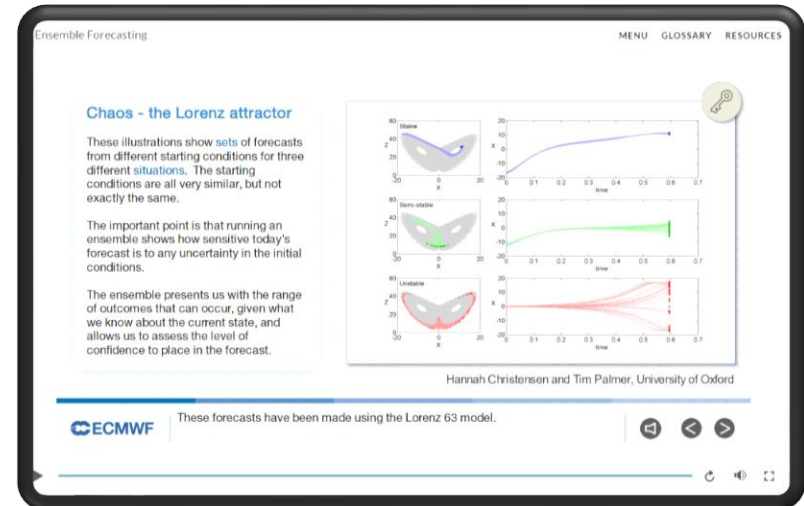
Ensemble Forecasting

MENU GLOSSARY RESOURCES

Chaos - the Lorenz attractor

These illustrations show sets of forecasts from different starting conditions for three different situations. The starting conditions are all very similar, but not exactly the same.

The important point is that running an ensemble shows how sensitive today's forecast is to any uncertainty in the initial conditions.

The ensemble presents us with the range of outcomes that can occur, given what we know about the current state, and allows us to assess the level of confidence to place in the forecast.

Stable

Semi-stable

Unstable

Z

X

time

Hannah Christensen and Tim Palmer, University of Oxford

ECMWF

These forecasts have been made using the Lorenz 63 model.